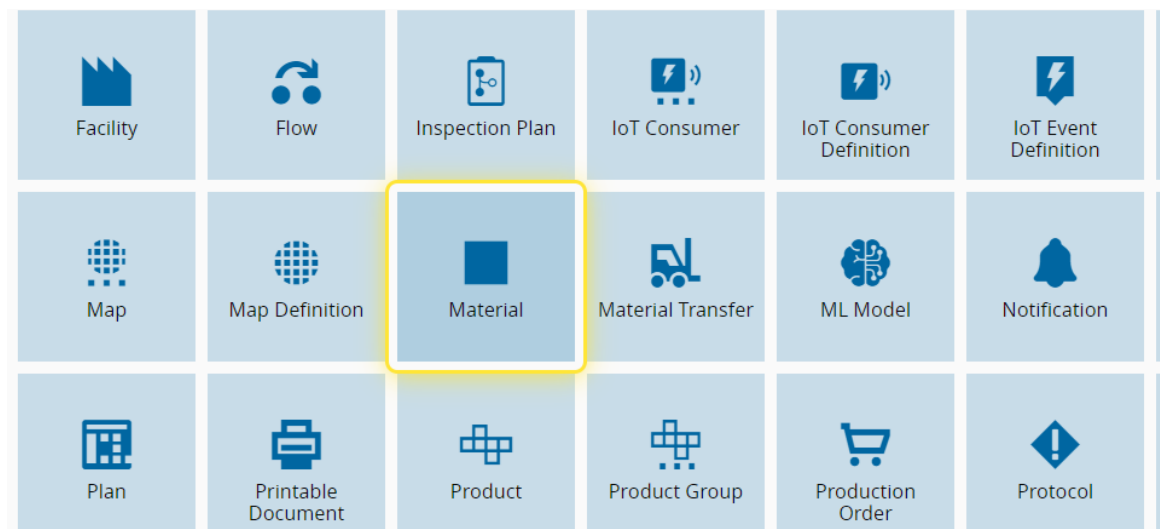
Facility

Flow

Inspection Plan

IoT Consumer

IoT Consumer Definition

IoT Event Definition

Map

Map Definition

Material

Material Transfer

ML Model

Notification

Plan

Printable Document

Product

Product Group

Production Order

Protocol